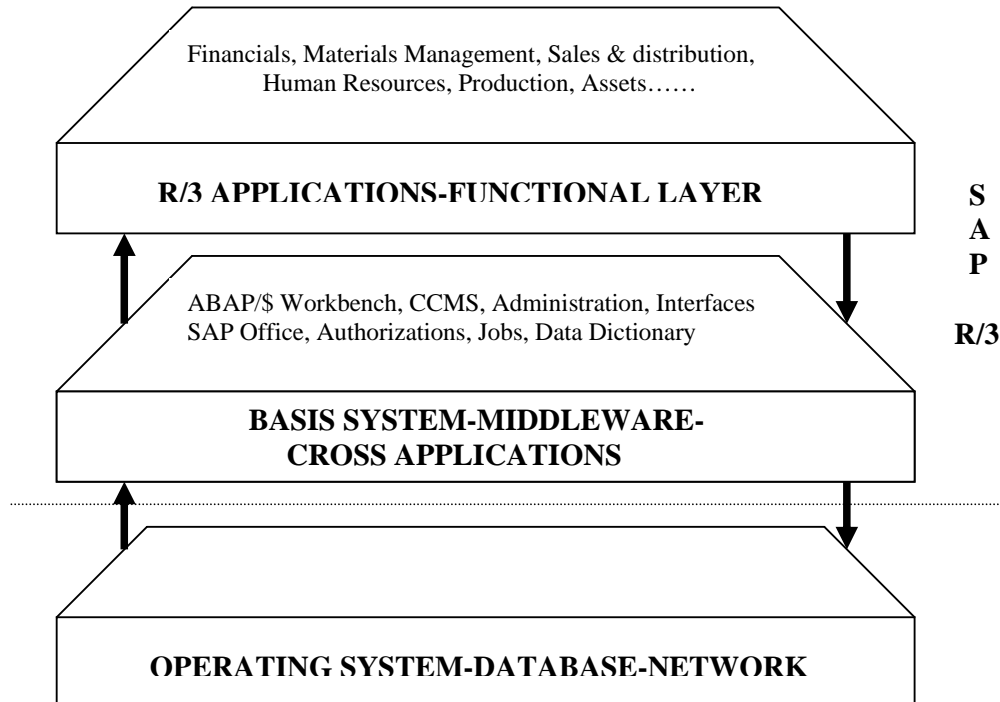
Financials, Materials Management, Sales & distribution, Human Resources, Production, Assets……

R/3 APPLICATIONS-FUNCTIONAL LAYER

S
A
P

R/3

ABAP/$ Workbench, CCMS, Administration, Interfaces
SAP Office, Authorizations, Jobs, Data Dictionary

BASIS SYSTEM-MIDDLEWARE-
CROSS APPLICATIONS

OPERATING SYSTEM-DATABASE-NETWORK